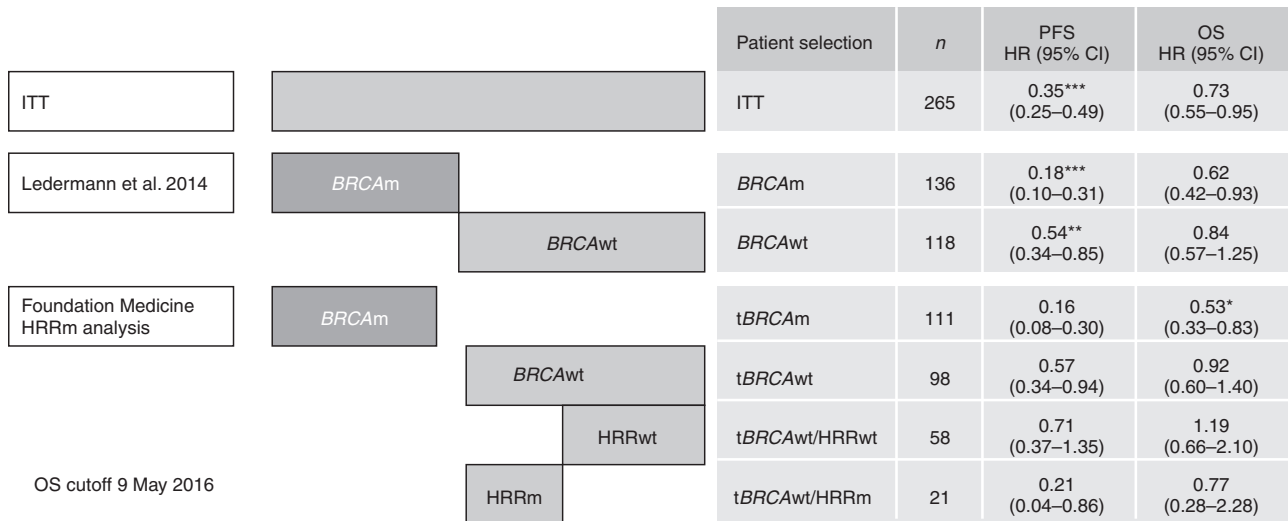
ITT

Ledermann et al. 2014

Foundation Medicine HRRm analysis

OS cutoff 9 May 2016

*BRCA*m

*BRCA*wt

*BRCA*m

*BRCA*wt

HRRwt

HRRm

| Patient selection | $n$ | PFS HR (95% CI) | OS HR (95% CI) |
|---|---|---|---|
| ITT | 265 | 0.35*** (0.25–0.49) | 0.73 (0.55–0.95) |
| *BRCA*m | 136 | 0.18*** (0.10–0.31) | 0.62 (0.42–0.93) |
| *BRCA*wt | 118 | 0.54** (0.34–0.85) | 0.84 (0.57–1.25) |
| t*BRCA*m | 111 | 0.16 (0.08–0.30) | 0.53* (0.33–0.83) |
| t*BRCA*wt | 98 | 0.57 (0.34–0.94) | 0.92 (0.60–1.40) |
| t*BRCA*wt/HRRwt | 58 | 0.71 (0.37–1.35) | 1.19 (0.66–2.10) |
| t*BRCA*wt/HRRm | 21 | 0.21 (0.04–0.86) | 0.77 (0.28–2.28) |